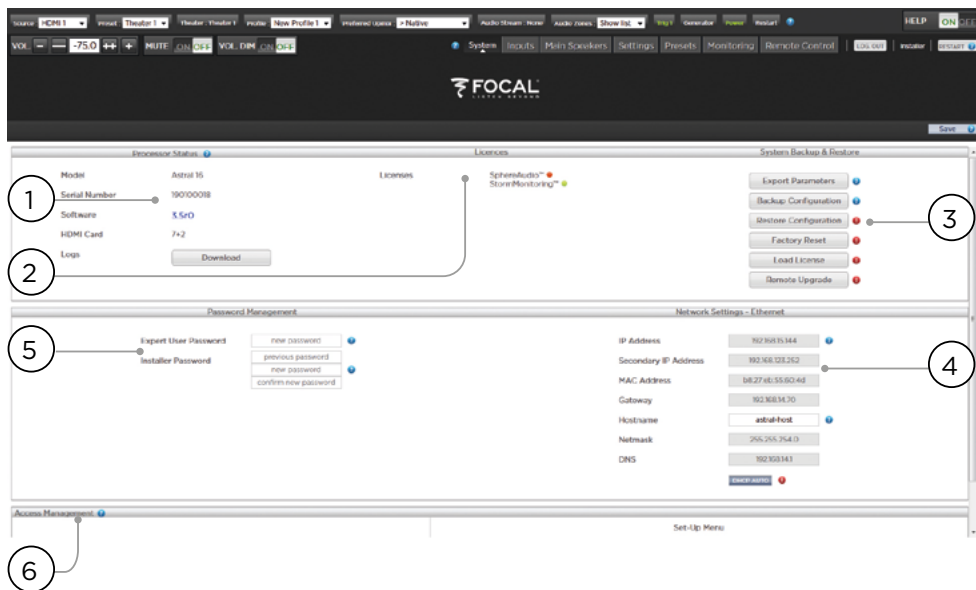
Source HDMI 1 Preset Theater 1 Theater : Theater 1 Profile New Profile 1 Preferred Upmix > Native Audio Stream: None Audio zones Show list Generator Power Restart HELP ON

VOL − — -75.0 ++ + MUTE ON OFF VOL. DIM ON OFF

System Inputs Main Speakers Settings Presets Monitoring Remote Control LOG OUT Installer RESTART

FOCAL

Save

Processor Status

Model Astral 16
Serial Number 190100018
Software 3.5r0
HDMI Card 7+2
Logs Download

Licences

Licenses SphereAudio™ StormMonitoring™

System Backup & Restore

Export Parameters
Backup Configuration
Restore Configuration
Factory Reset
Load License
Remote Upgrade

Password Management

Expert User Password new password
Installer Password previous password
new password
confirm new password

Network Settings - Ethernet

IP Address 192.168.15.144
Secondary IP Address 192.168.128.252
MAC Address b8:27:eb:55:80:4d
Gateway 192.168.14.70
Hostname astral-host
Netmask 255.255.254.0
DNS 192.168.14.1

Access Management

Set-Up Menu

1
2
3
4
5
6